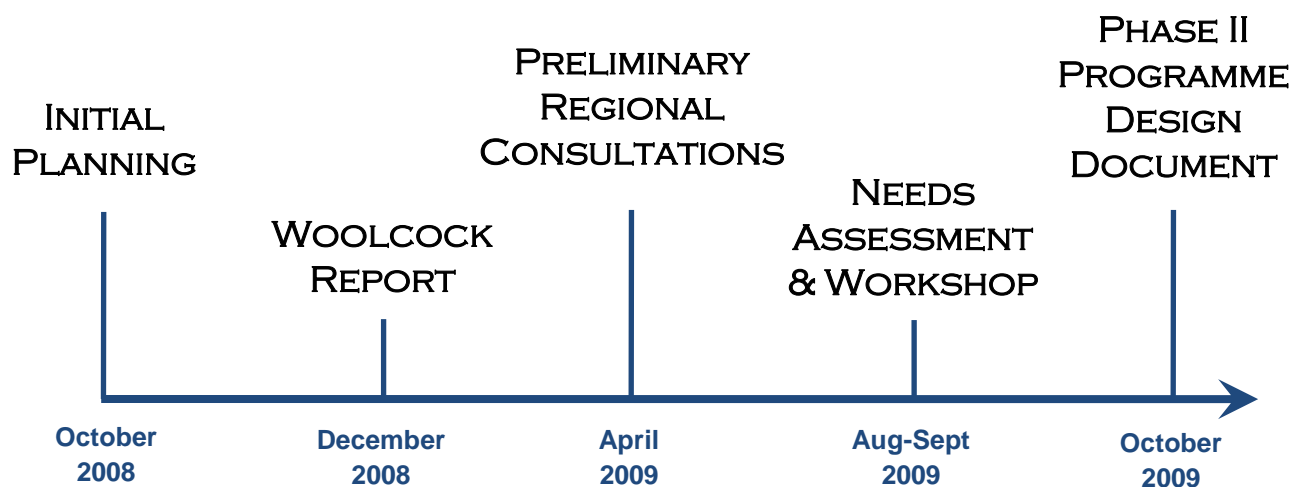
Initial Planning

Woolcock Report

Preliminary Regional Consultations

Needs Assessment & Workshop

Phase II Programme Design Document

October 2008

December 2008

April 2009

Aug-Sept 2009

October 2009